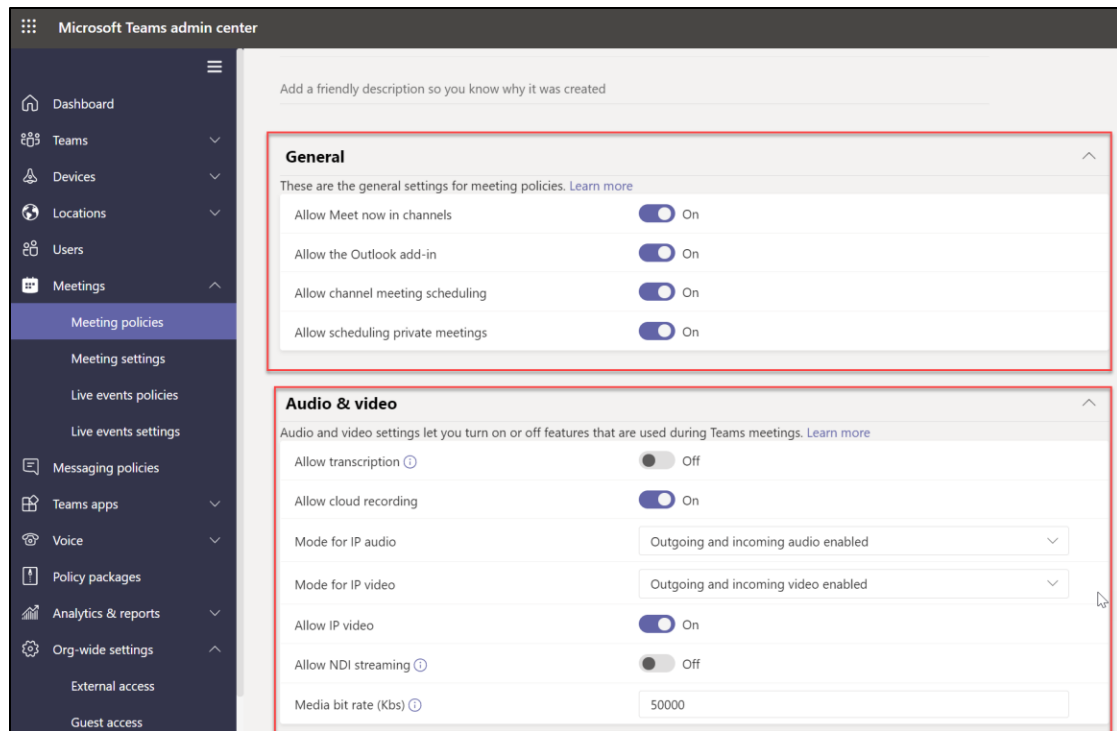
Microsoft Teams admin center

Dashboard
Teams
Devices
Locations
Users
Meetings
Meeting policies
Meeting settings
Live events policies
Live events settings
Messaging policies
Teams apps
Voice
Policy packages
Analytics & reports
Org-wide settings
External access
Guest access

Add a friendly description so you know why it was created

General
These are the general settings for meeting policies. Learn more

| | |
|---|---|
| Allow Meet now in channels | On |
| Allow the Outlook add-in | On |
| Allow channel meeting scheduling | On |
| Allow scheduling private meetings | On |

Audio & video
Audio and video settings let you turn on or off features that are used during Teams meetings. Learn more

| | |
|---|---|
| Allow transcription | Off |
| Allow cloud recording | On |
| Mode for IP audio | Outgoing and incoming audio enabled |
| Mode for IP video | Outgoing and incoming video enabled |
| Allow IP video | On |
| Allow NDI streaming | Off |
| Media bit rate (Kbs) | 50000 |